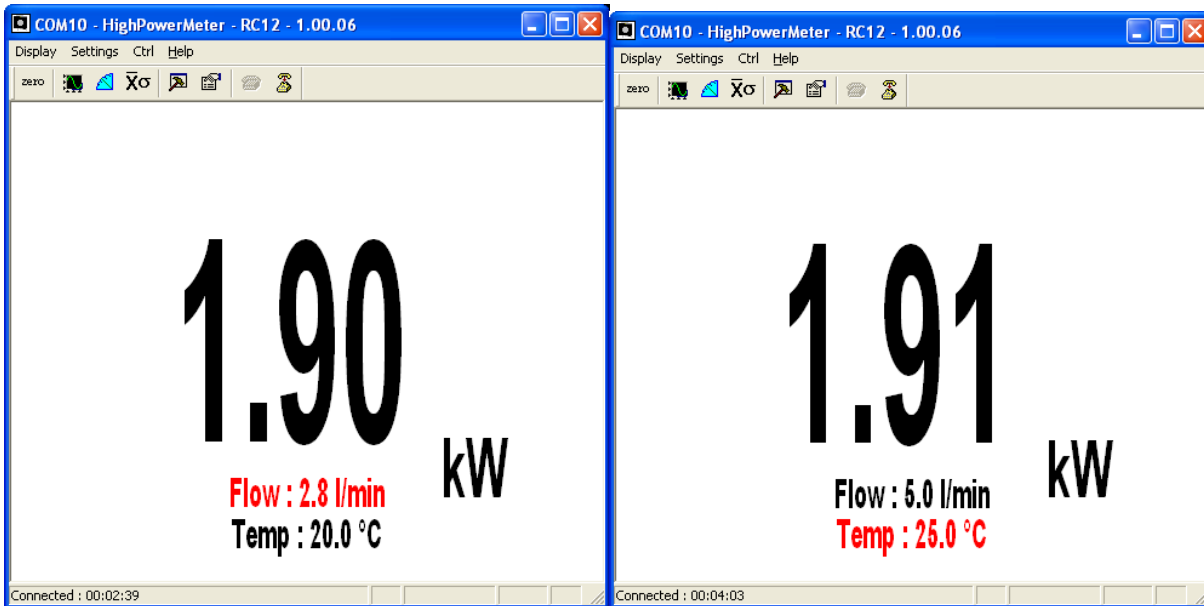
COM10 - HighPowerMeter - RC12 - 1.00.06

Display Settings Ctrl Help

zero $\bar{X}\sigma$

1.90

kW

Flow : 2.8 l/min

Temp : 20.0 °C

Connected : 00:02:39

COM10 - HighPowerMeter - RC12 - 1.00.06

Display Settings Ctrl Help

zero $\bar{X}\sigma$

1.91

kW

Flow : 5.0 l/min

Temp : 25.0 °C

Connected : 00:04:03